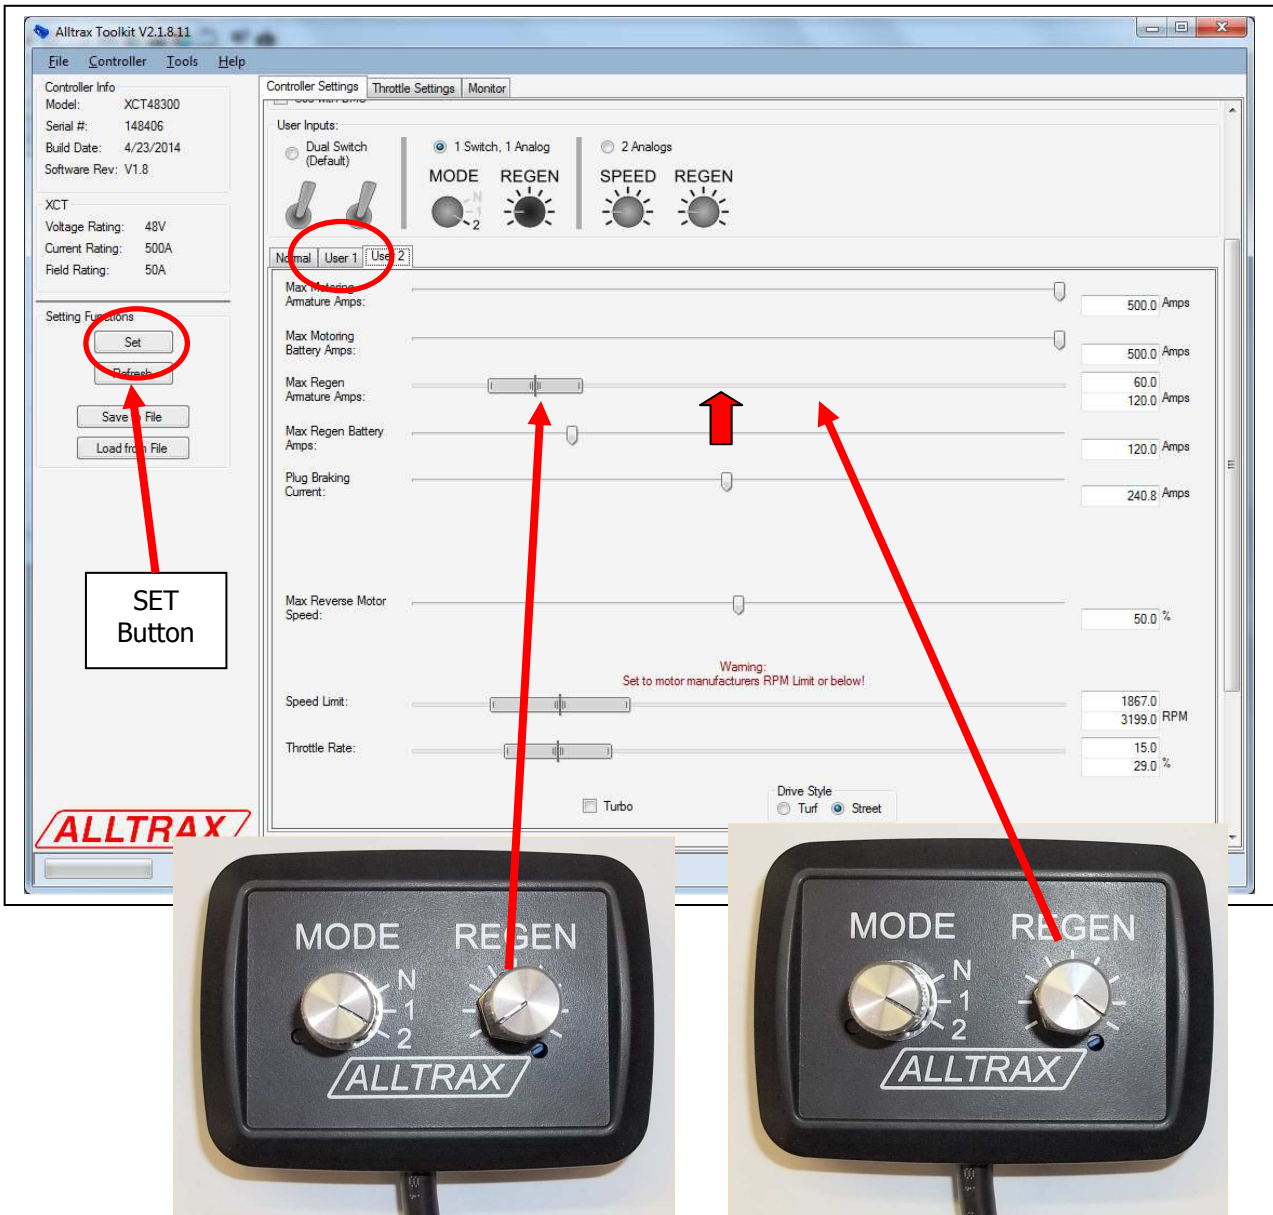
Alltrax Toolkit V2.1.8.11

File Controller Tools Help

Controller Info
Model: XCT48300
Serial #: 148406
Build Date: 4/23/2014
Software Rev: V1.8

XCT
Voltage Rating: 48V
Current Rating: 500A
Field Rating: 50A

Setting Functions
Set
Refresh
Save to File
Load from File

SET Button

ALLTRAX

Controller Settings | Throttle Settings | Monitor

User Inputs:
Dual Switch (Default)
1 Switch, 1 Analog
MODE REGEN
N 1 2
2 Analogs
SPEED REGEN

Normal | User 1 | User 2

Max Motoring Armature Amps: 500.0 Amps
Max Motoring Battery Amps: 500.0 Amps
Max Regen Armature Amps: 60.0 120.0 Amps
Max Regen Battery Amps: 120.0 Amps
Plug Braking Current: 240.8 Amps
Max Reverse Motor Speed: 50.0 %

Warning:
Set to motor manufacturers RPM Limit or below!

Speed Limit: 1867.0 3199.0 RPM
Throttle Rate: 15.0 29.0 %

Turbo
Drive Style
Turf Street

MODE REGEN
N 1 2
ALLTRAX

MODE REGEN
N 1 2
ALLTRAX